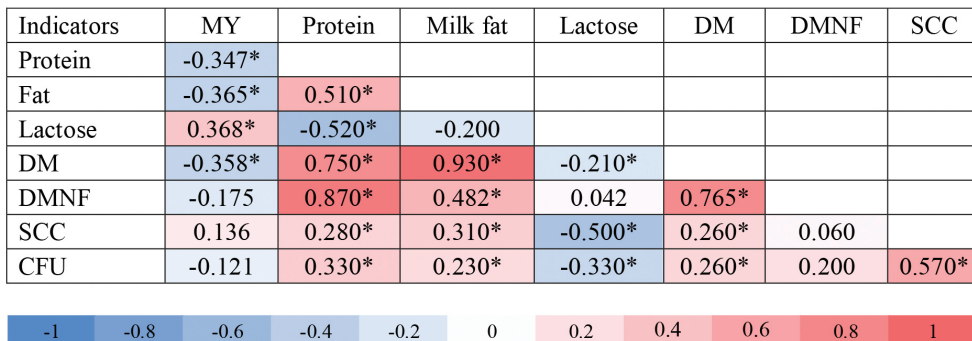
| Indicators | MY | Protein | Milk fat | Lactose | DM | DMNF | SCC |
|---|---|---|---|---|---|---|---|
| Protein | -0.347* | | | | | | |
| Fat | -0.365* | 0.510* | | | | | |
| Lactose | 0.368* | -0.520* | -0.200 | | | | |
| DM | -0.358* | 0.750* | 0.930* | -0.210* | | | |
| DMNF | -0.175 | 0.870* | 0.482* | 0.042 | 0.765* | | |
| SCC | 0.136 | 0.280* | 0.310* | -0.500* | 0.260* | 0.060 | |
| CFU | -0.121 | 0.330* | 0.230* | -0.330* | 0.260* | 0.200 | 0.570* |

-1 -0.8 -0.6 -0.4 -0.2 0 0.2 0.4 0.6 0.8 1